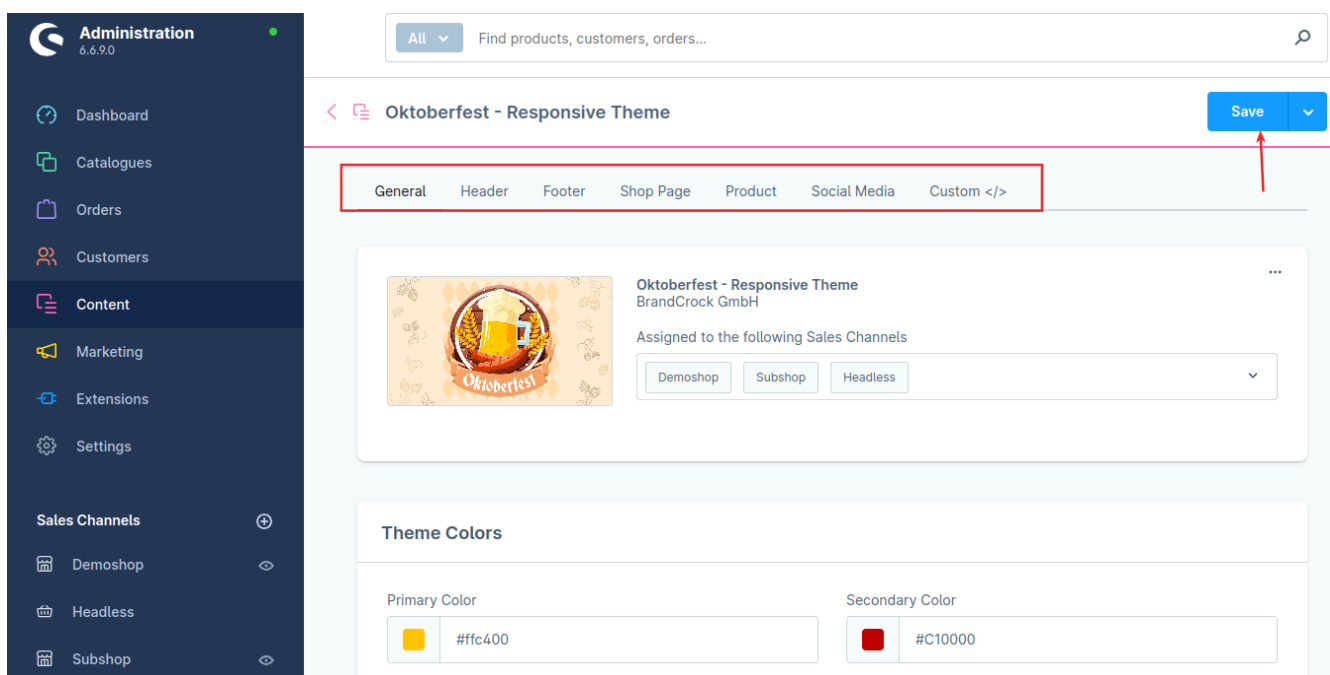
Administration
6.6.9.0

Dashboard
Catalogues
Orders
Customers
Content
Marketing
Extensions
Settings

Sales Channels
Demoshop
Headless
Subshop

All
Find products, customers, orders...

Oktoberfest - Responsive Theme
Save

General Header Footer Shop Page Product Social Media Custom </>

Oktoberfest

Oktoberfest - Responsive Theme
BrandCrock GmbH
Assigned to the following Sales Channels
Demoshop Subshop Headless

Theme Colors
Primary Color
#ffc400
Secondary Color
#C10000